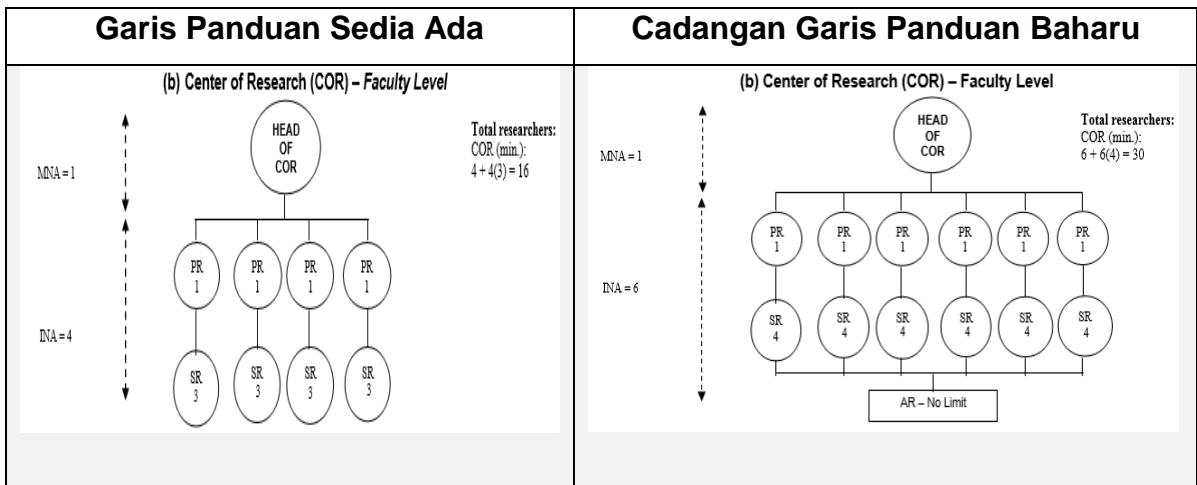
| Garis Panduan Sedia Ada | Cadangan Garis Panduan Baharu |
|---|---|
| (b) Center of Research (COR) – *Faculty Level* | (b) Center of Research (COR) – Faculty Level |

(b) Center of Research (COR) – *Faculty Level*

HEAD OF COR

Total researchers:
COR (min.):
$4 + 4(3) = 16$

MNA = 1

PR 1 PR 1 PR 1 PR 1

INA = 4

SR 3 SR 3 SR 3 SR 3

(b) Center of Research (COR) – Faculty Level

HEAD OF COR

Total researchers:
COR (min.):
$6 + 6(4) = 30$

MNA = 1

PR 1 PR 1 PR 1 PR 1 PR 1 PR 1

INA = 6

SR 4 SR 4 SR 4 SR 4 SR 4 SR 4

AR – No Limit